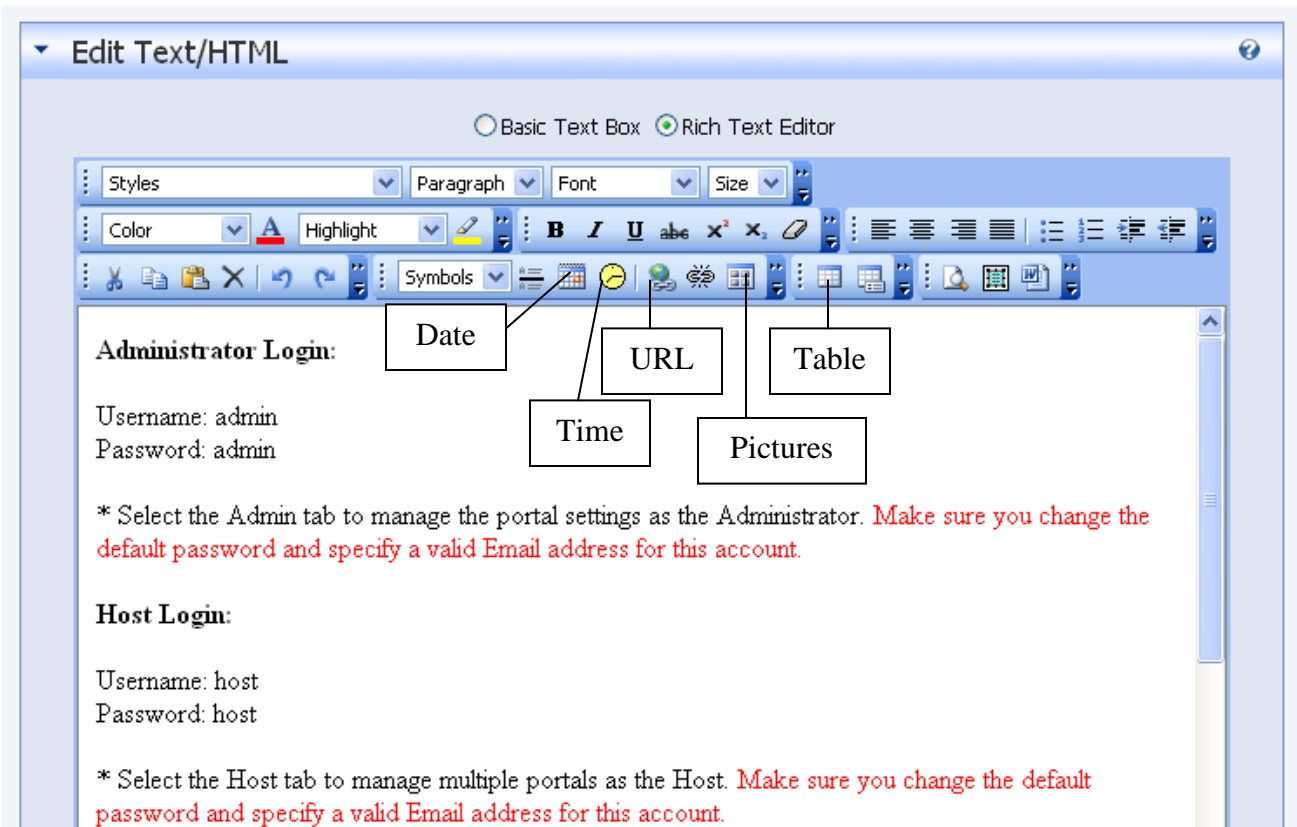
Edit Text/HTML

Basic Text Box Rich Text Editor

Styles Paragraph Font Size

Color Highlight B I U abc

Symbols

Date

URL

Table

Time

Pictures

**Administrator Login:**

Username: admin
Password: admin

* Select the Admin tab to manage the portal settings as the Administrator. Make sure you change the default password and specify a valid Email address for this account.

**Host Login:**

Username: host
Password: host

* Select the Host tab to manage multiple portals as the Host. Make sure you change the default password and specify a valid Email address for this account.